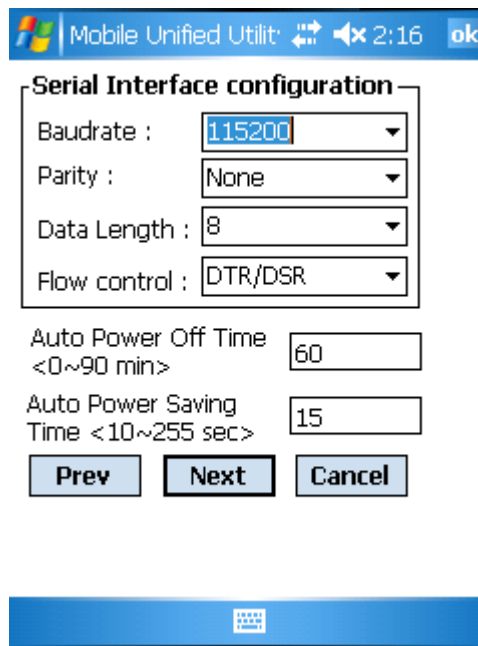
Mobile Unified Utilit 2:16 ok

Serial Interface configuration

Baudrate : 115200

Parity : None

Data Length : 8

Flow control : DTR/DSR

Auto Power Off Time <0~90 min> 60

Auto Power Saving Time <10~255 sec> 15

Prev Next Cancel